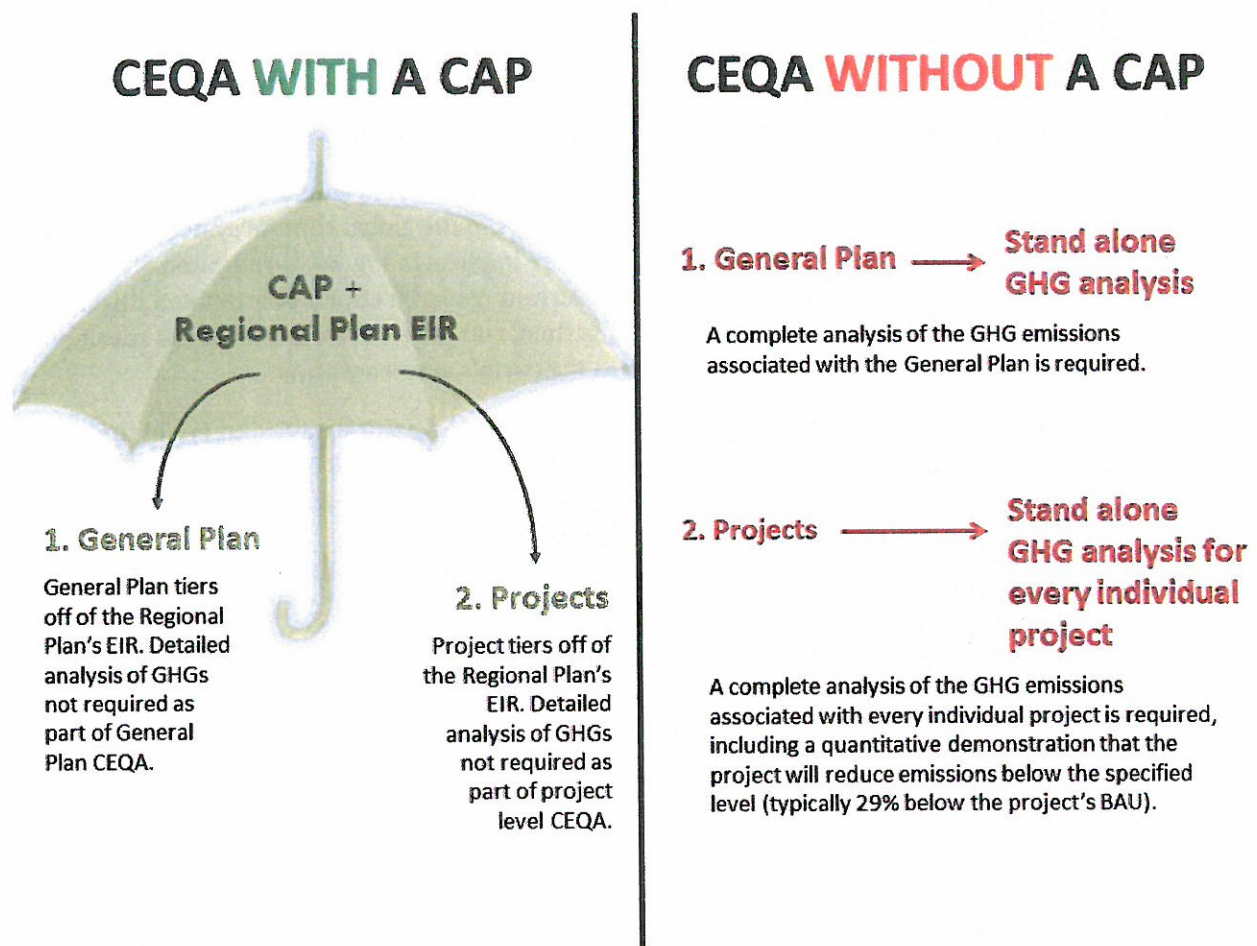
CEQA WITH A CAP

CAP + Regional Plan EIR

1. General Plan

General Plan tiers off of the Regional Plan's EIR. Detailed analysis of GHGs not required as part of General Plan CEQA.

2. Projects

Project tiers off of the Regional Plan's EIR. Detailed analysis of GHGs not required as part of project level CEQA.

CEQA WITHOUT A CAP

1. General Plan → Stand alone GHG analysis

A complete analysis of the GHG emissions associated with the General Plan is required.

2. Projects → Stand alone GHG analysis for every individual project

A complete analysis of the GHG emissions associated with every individual project is required, including a quantitative demonstration that the project will reduce emissions below the specified level (typically 29% below the project's BAU).